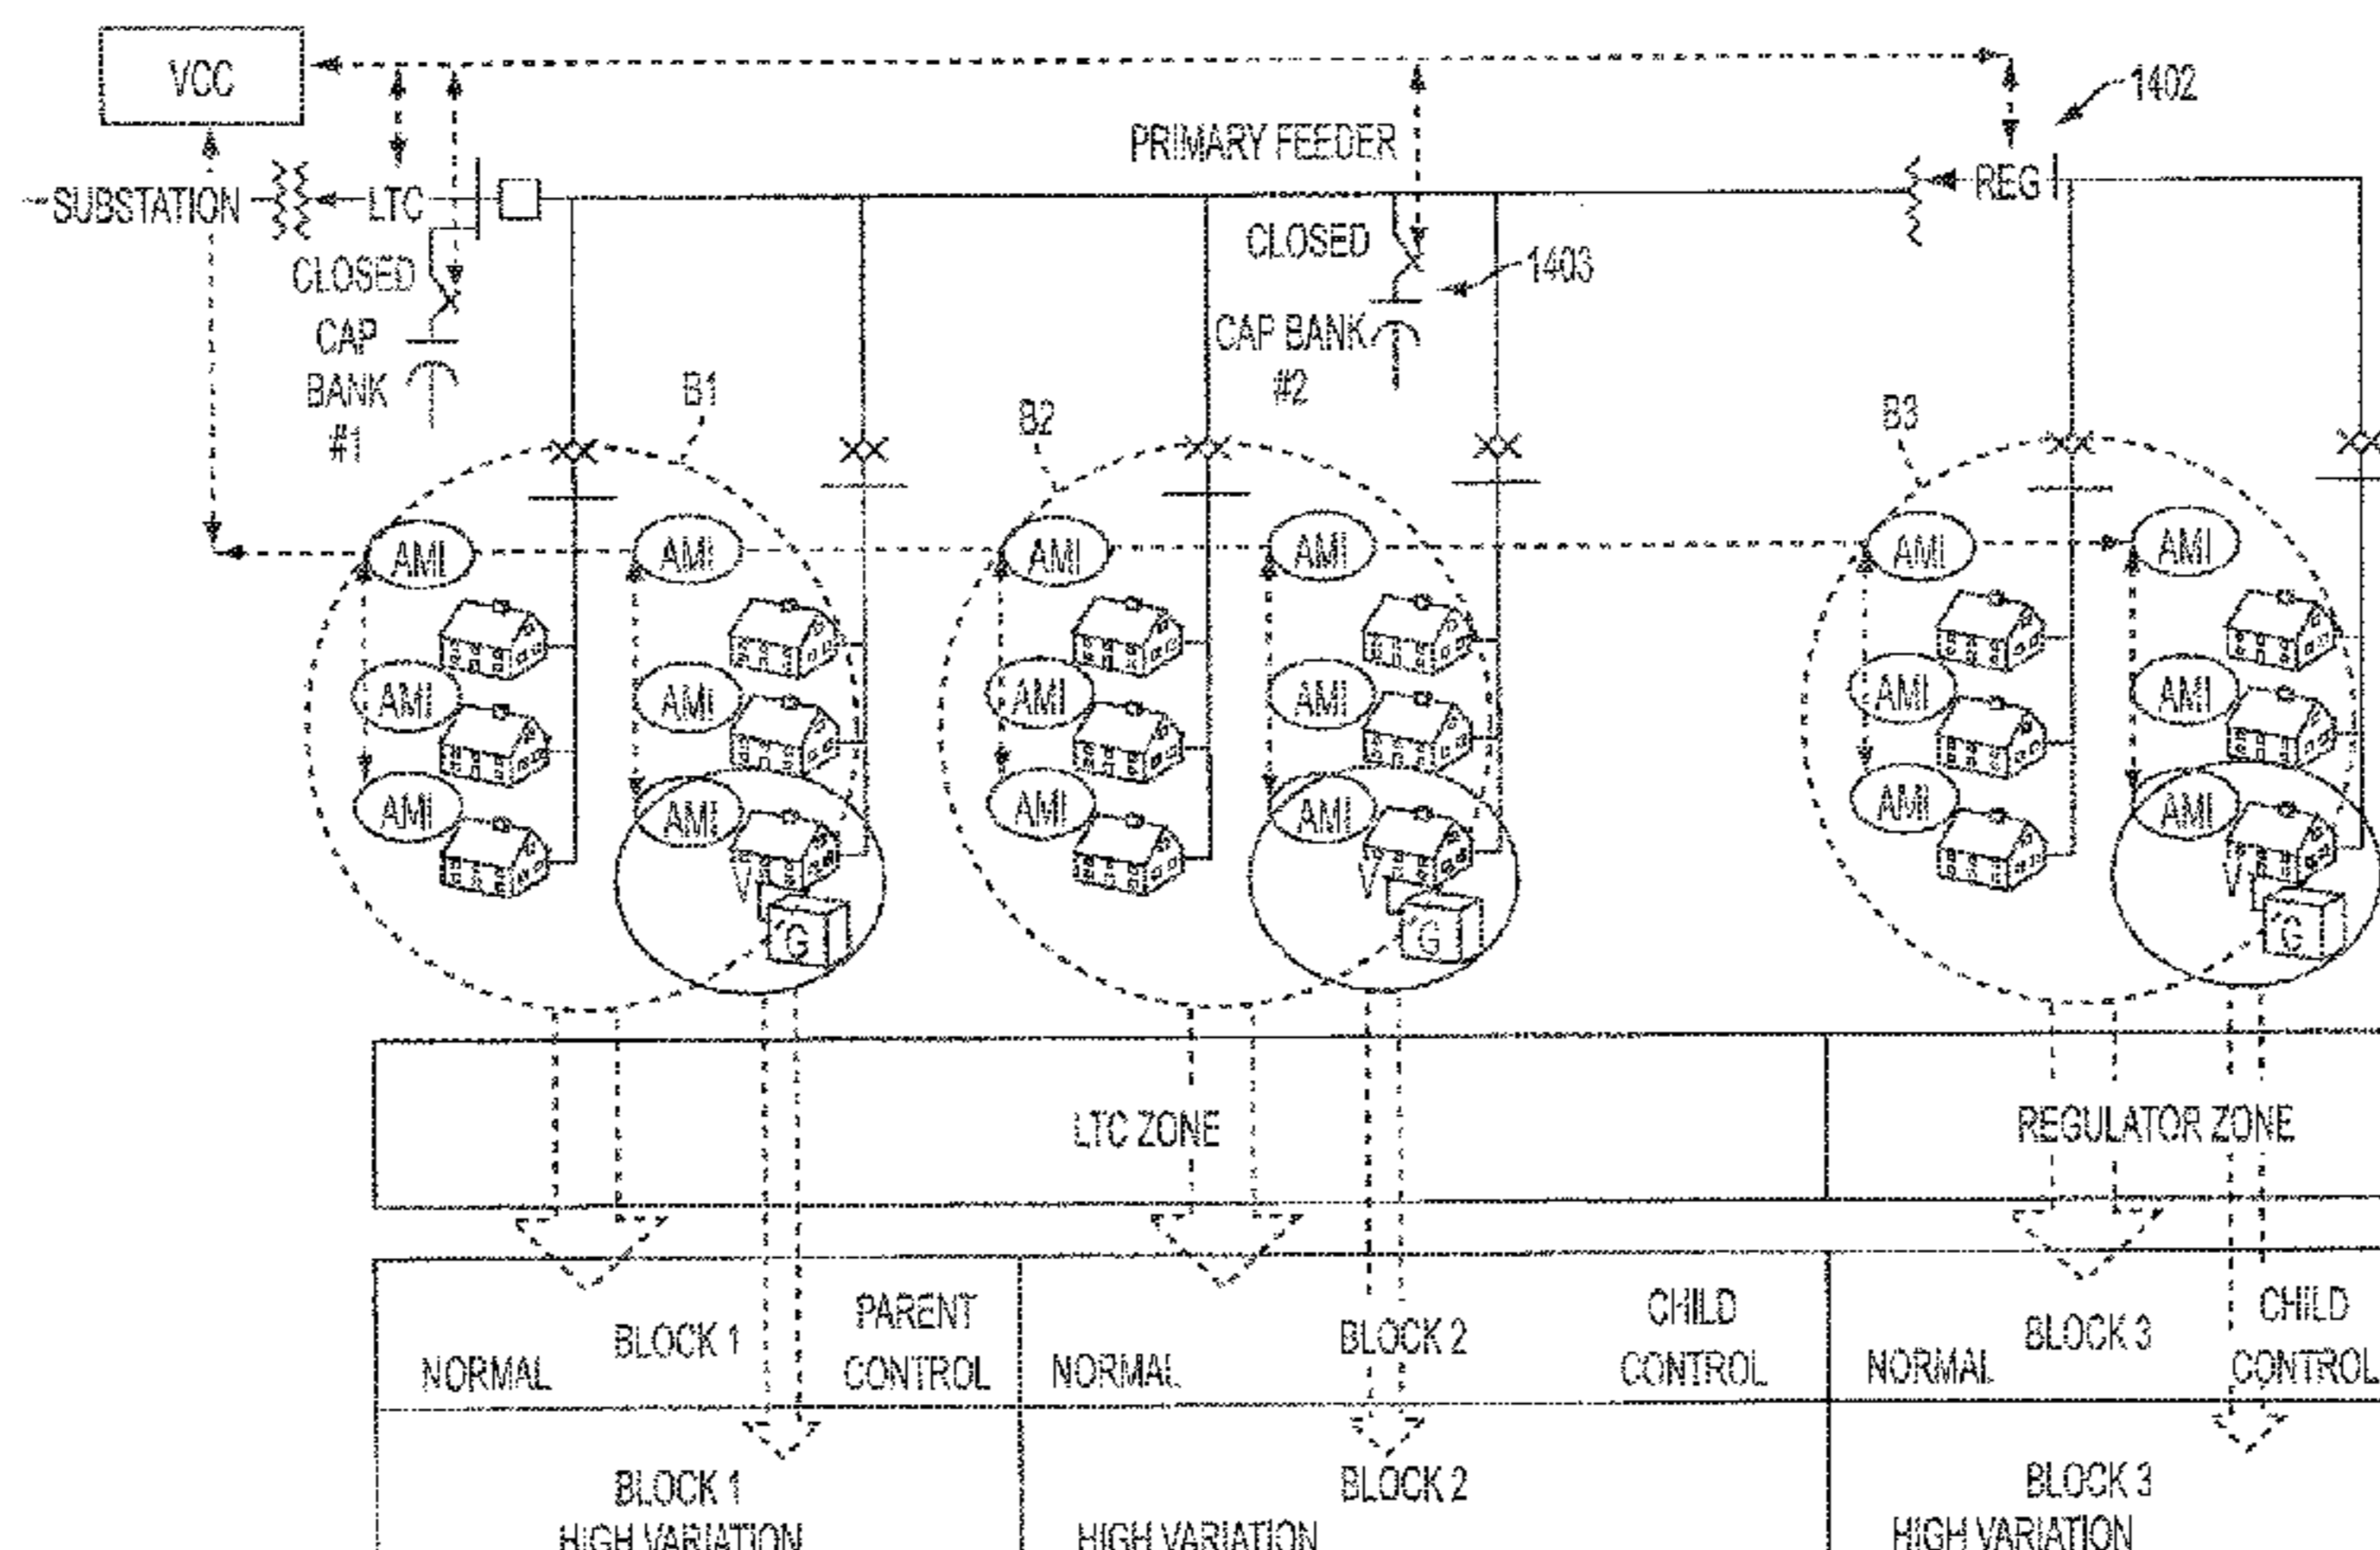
VCC

1402

PRIMARY FEEDER

SUBSTATION

LTC

REG

CLOSED

CLOSED

1403

CAP BANK #1

CAP BANK #2

B1

B2

B3

AMI AMI AMI AMI AMI AMI

AMI AMI AMI AMI AMI AMI

AMI AMI AMI AMI AMI AMI

V G V G V G

LTC ZONE

REGULATOR ZONE

NORMAL BLOCK 1

PARENT CONTROL

NORMAL BLOCK 2

CHILD CONTROL

NORMAL BLOCK 3

CHILD CONTROL

BLOCK 1 HIGH VARIATION

BLOCK 2 HIGH VARIATION

BLOCK 3 HIGH VARIATION